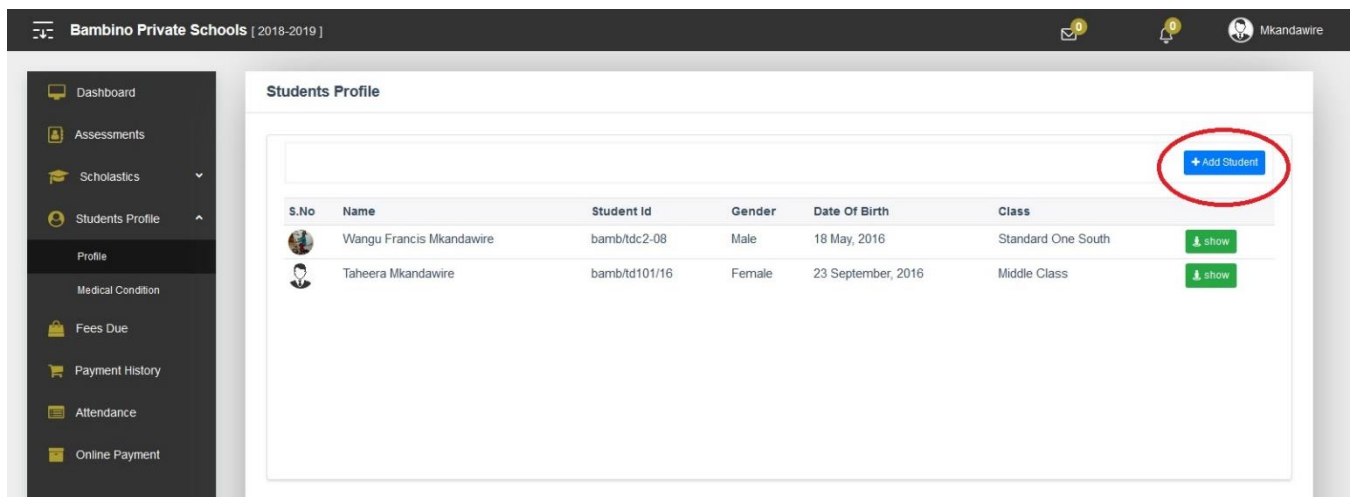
Bambino Private Schools [ 2018-2019 ]

0

0

Mkandawire

Dashboard

Assessments

Scholastics

Students Profile

Profile

Medical Condition

Fees Due

Payment History

Attendance

Online Payment

Students Profile

+ Add Student

| S.No | Name | Student Id | Gender | Date Of Birth | Class | |
|---|---|---|---|---|---|---|
| | Wangu Francis Mkandawire | bamb/tdc2-08 | Male | 18 May, 2016 | Standard One South | show |
| | Taheera Mkandawire | bamb/td101/16 | Female | 23 September, 2016 | Middle Class | show |